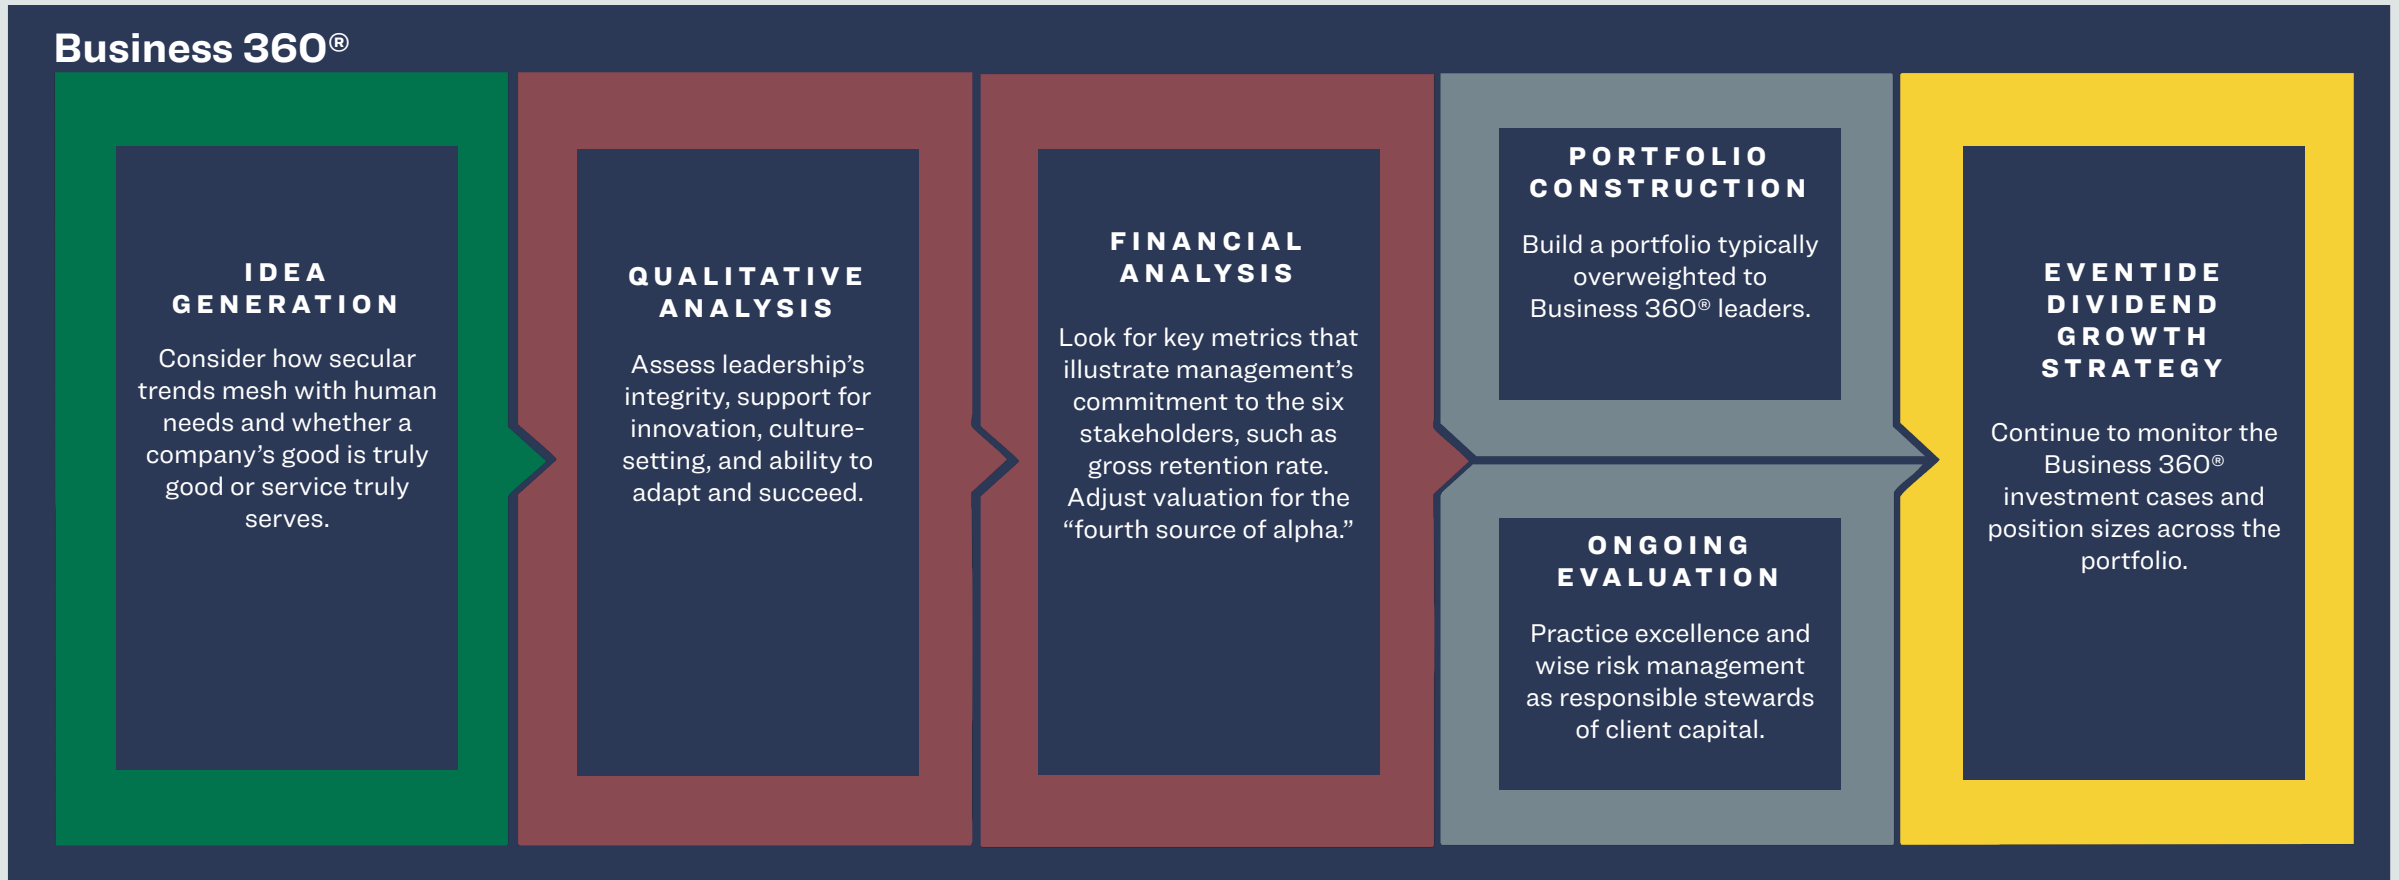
Business 360®

IDEA GENERATION

Consider how secular trends mesh with human needs and whether a company's good is truly good or service truly serves.

QUALITATIVE ANALYSIS

Assess leadership's integrity, support for innovation, culture-setting, and ability to adapt and succeed.

FINANCIAL ANALYSIS

Look for key metrics that illustrate management's commitment to the six stakeholders, such as gross retention rate. Adjust valuation for the "fourth source of alpha."

PORTFOLIO CONSTRUCTION

Build a portfolio typically overweighted to Business 360® leaders.

ONGOING EVALUATION

Practice excellence and wise risk management as responsible stewards of client capital.

EVENTIDE DIVIDEND GROWTH STRATEGY

Continue to monitor the Business 360® investment cases and position sizes across the portfolio.